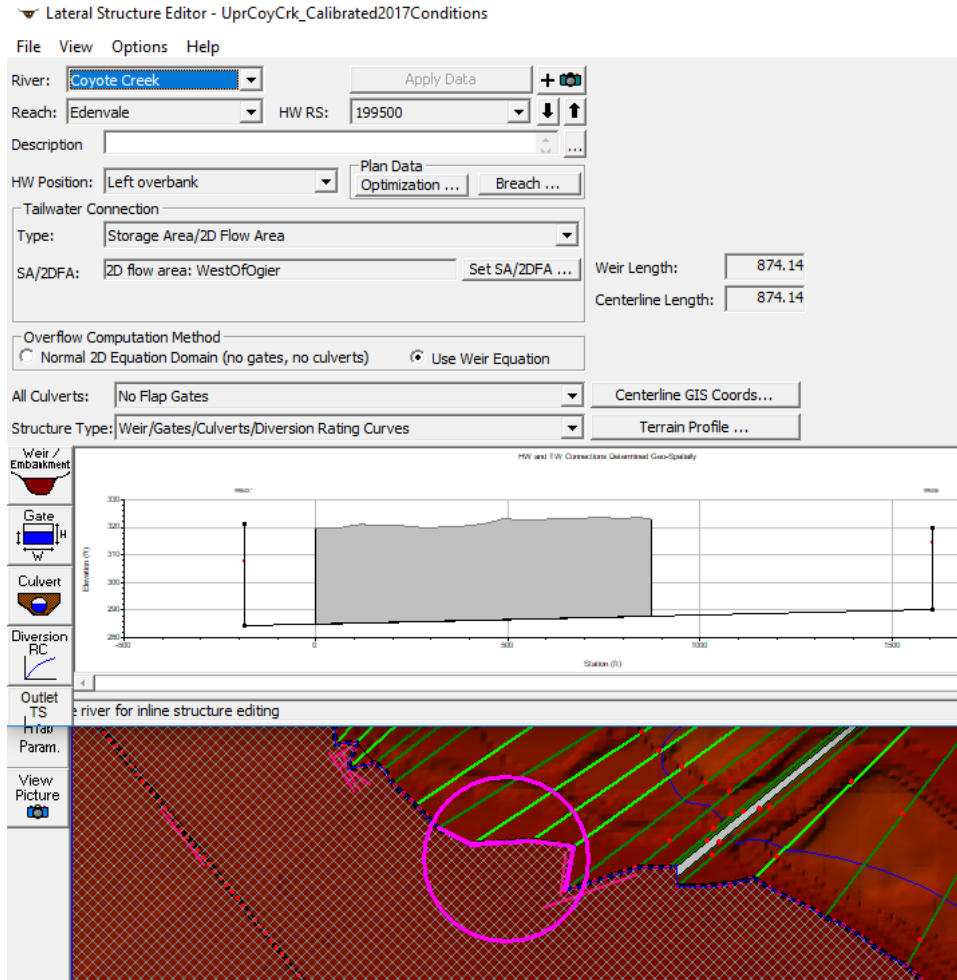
Lateral Structure Editor - UprCoyCrk_Calibrated2017Conditions

File View Options Help

River: Coyote Creek

Apply Data

Reach: Edenvale

HW RS: 199500

Description

HW Position: Left overbank

Plan Data

Optimization ...

Breach ...

Tailwater Connection

Type: Storage Area/2D Flow Area

SA/2DFA: 2D flow area: WestOfOgier

Set SA/2DFA ...

Weir Length: 874.14

Centerline Length: 874.14

Overflow Computation Method

Normal 2D Equation Domain (no gates, no culverts)

Use Weir Equation

All Culverts: No Flap Gates

Centerline GIS Coords...

Structure Type: Weir/Gates/Culverts/Diversion Rating Curves

Terrain Profile ...

Weir / Embankment

Gate

H

W

Culvert

Diversion RC

Outlet TS

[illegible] Param.

View Picture

HW and TW Connections Determined Geo-Spatially

330

320

310

300

290

280

Elevation (ft)

-500

0

500

1000

1500

Station (ft)

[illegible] river for inline structure editing